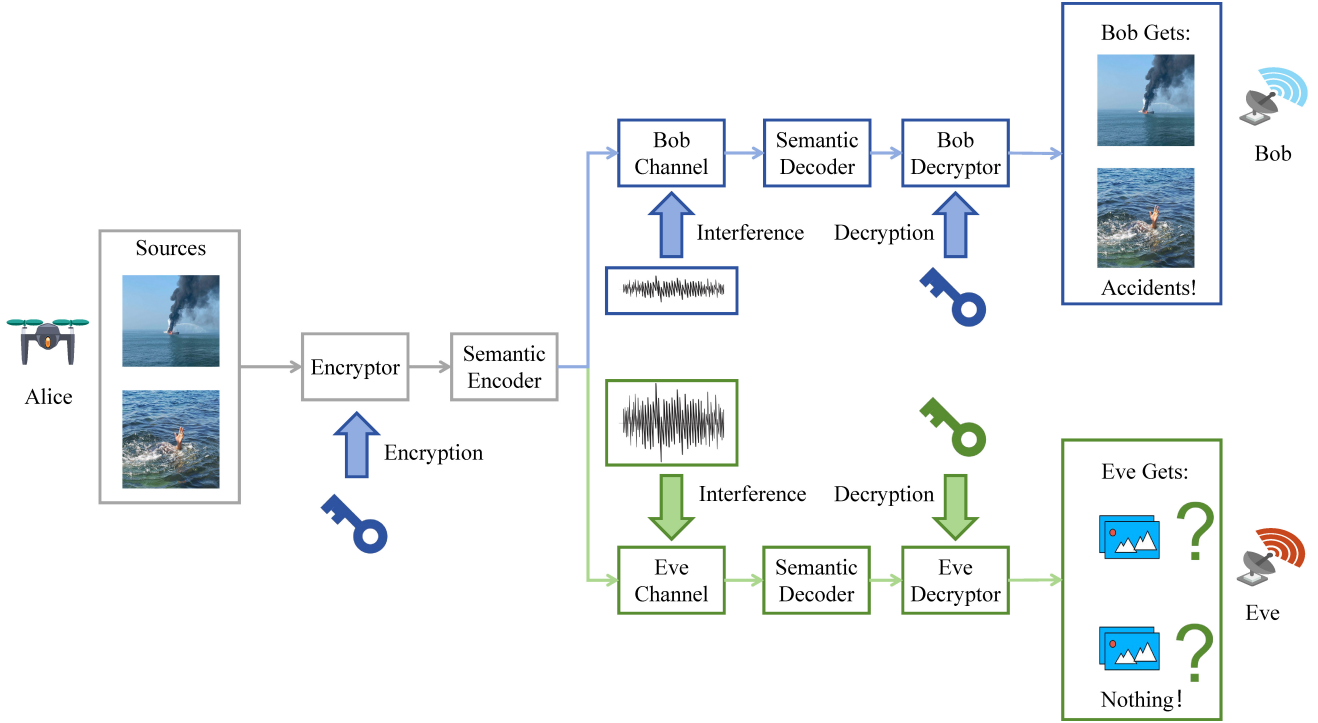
Alice

Sources

Encryptor

Encryption

Semantic Encoder

Bob Channel

Interference

Semantic Decoder

Bob Decryptor

Decryption

Bob Gets:

Accidents!

Bob

Interference

Decryption

Eve Channel

Semantic Decoder

Eve Decryptor

Eve Gets:

?

?

Nothing!

Eve